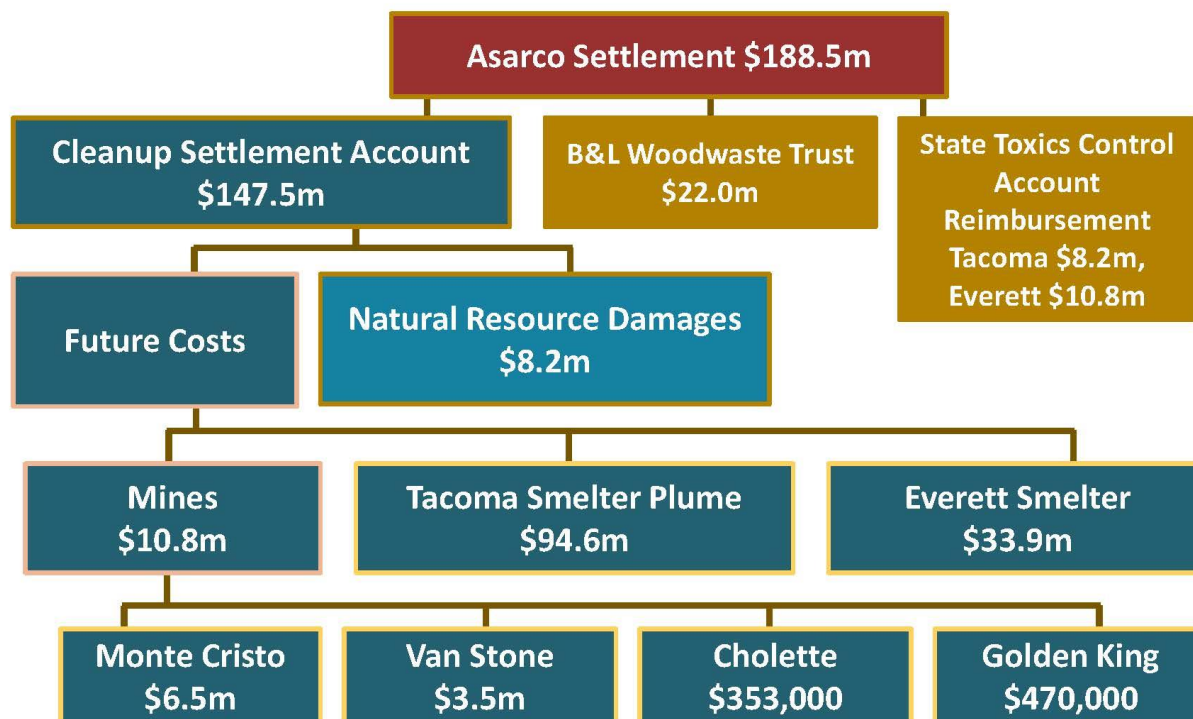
Asarco Settlement $188.5m

Cleanup Settlement Account $147.5m

B&L Woodwaste Trust $22.0m

State Toxics Control Account Reimbursement Tacoma $8.2m, Everett $10.8m

Future Costs

Natural Resource Damages $8.2m

Mines $10.8m

Tacoma Smelter Plume $94.6m

Everett Smelter $33.9m

Monte Cristo $6.5m

Van Stone $3.5m

Cholette $353,000

Golden King $470,000